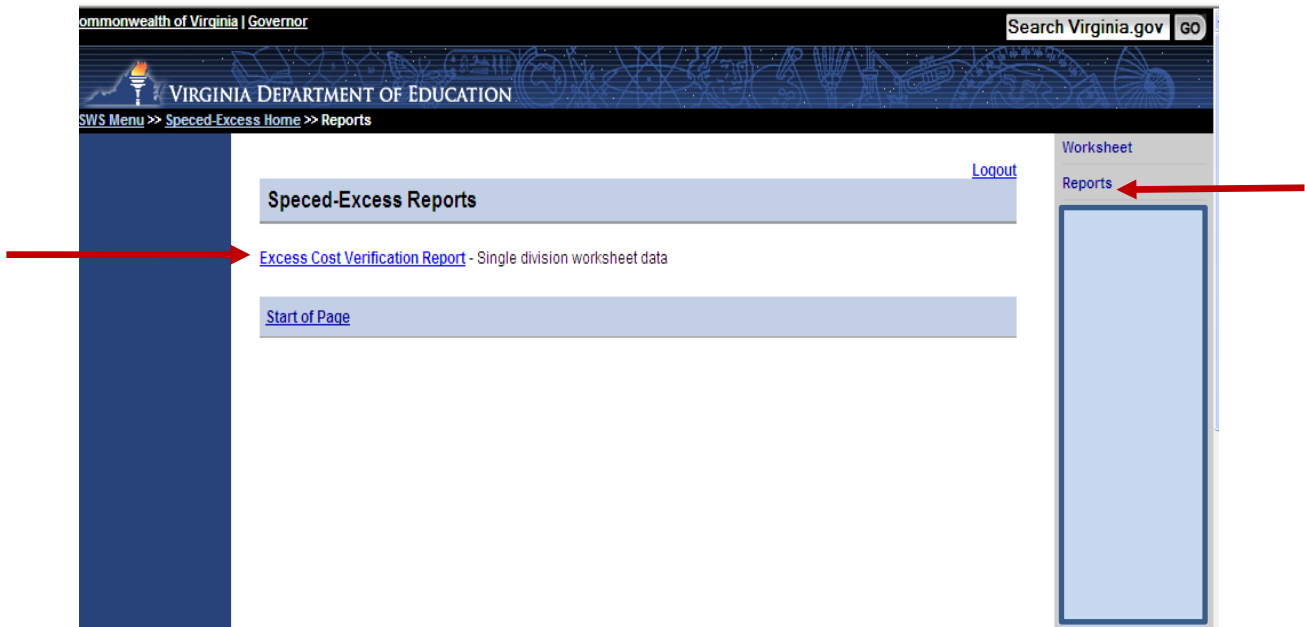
ommonwealth of Virginia | Governor

Search Virginia.gov GO

Virginia Department of Education

SWS Menu >> Speced-Excess Home >> Reports

Logout

Speced-Excess Reports

Excess Cost Verification Report - Single division worksheet data

Start of Page

Worksheet

Reports